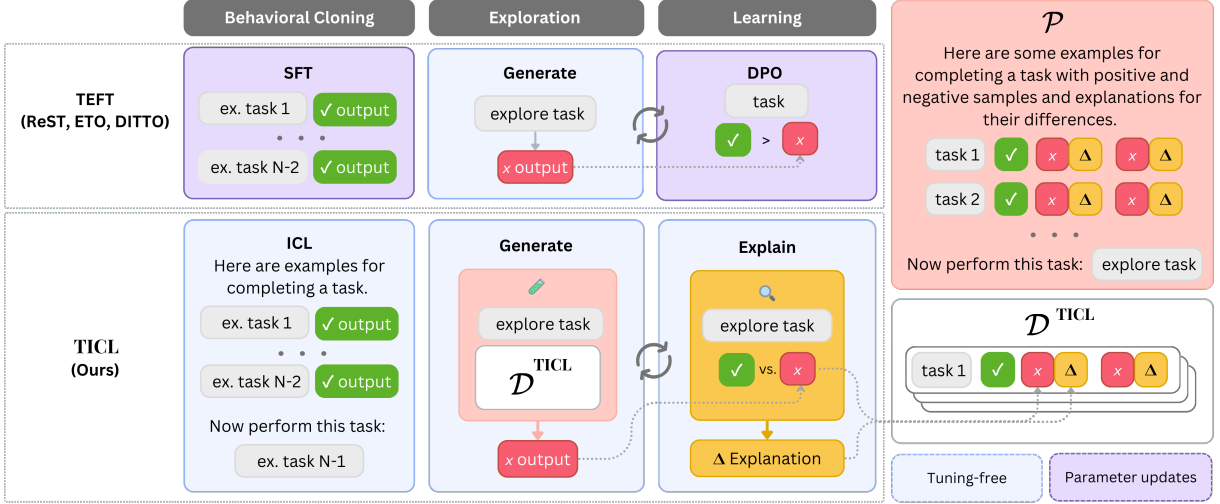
Behavioral Cloning

Exploration

Learning

TEFT (ReST, ETO, DITTO)

SFT

ex. task 1 ✓ output

• • •

ex. task N-2 ✓ output

Generate

explore task

x output

DPO

task

✓ > x

$\mathcal{P}$

Here are some examples for completing a task with positive and negative samples and explanations for their differences.

task 1 ✓ x Δ x Δ

task 2 ✓ x Δ x Δ

• • •

Now perform this task: explore task

TICL (Ours)

ICL

Here are examples for completing a task.

ex. task 1 ✓ output

• • •

ex. task N-2 ✓ output

Now perform this task:

ex. task N-1

Generate

explore task

$\mathcal{D}^{\text{TICL}}$

x output

Explain

explore task

✓ vs. x

Δ Explanation

$\mathcal{D}^{\text{TICL}}$

task 1 ✓ x Δ x Δ

Tuning-free

Parameter updates